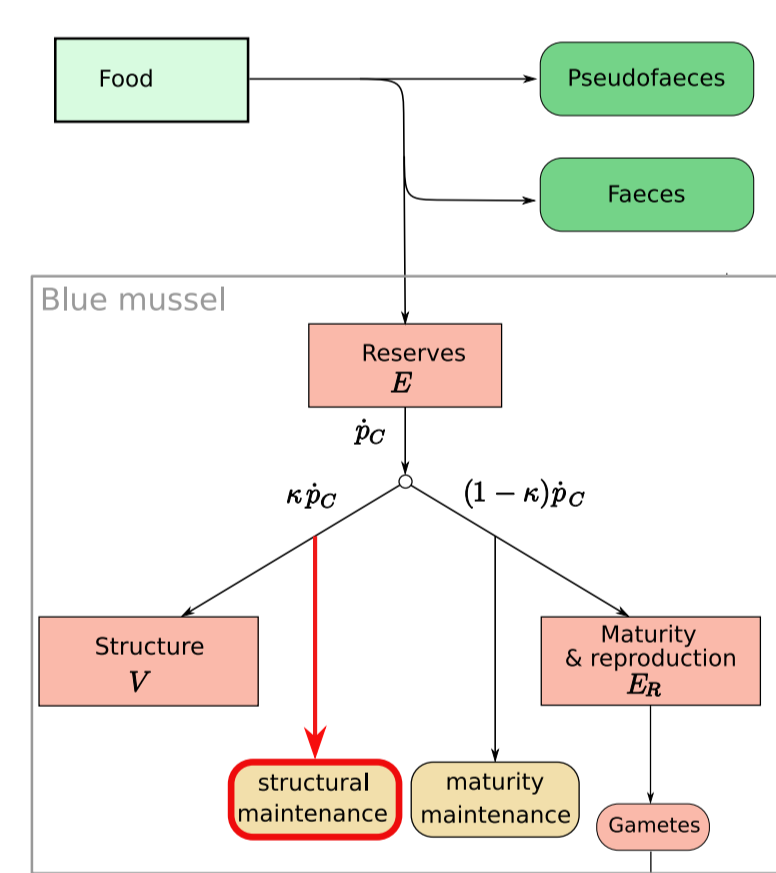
Food

Pseudofaeces

Faeces

Blue mussel

Reserves
$E$

$\dot{p}_C$

$\kappa \dot{p}_C$

$(1-\kappa)\dot{p}_C$

Structure
$V$

Maturity
& reproduction
$E_R$

structural maintenance

maturity maintenance

Gametes